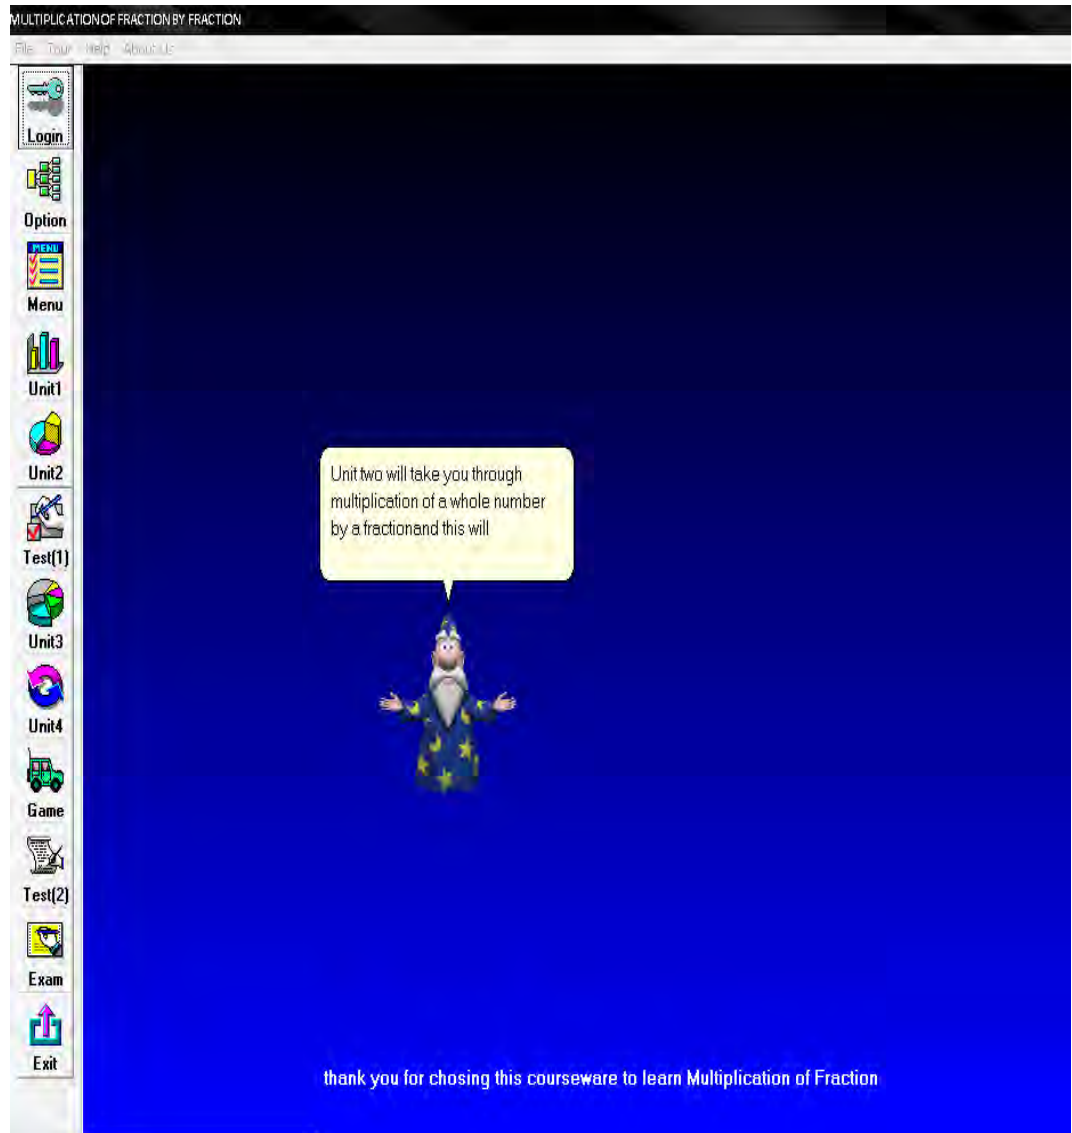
MULTIPLICATION OF FRACTION BY FRACTION

File Tour Help About us

Login

Option

MENU

Menu

Unit1

Unit2

Test(1)

Unit3

Unit4

Game

Test(2)

Exam

Exit

Unit two will take you through multiplication of a whole number by a fractionand this will

thank you for chosing this courseware to learn Multiplication of Fraction